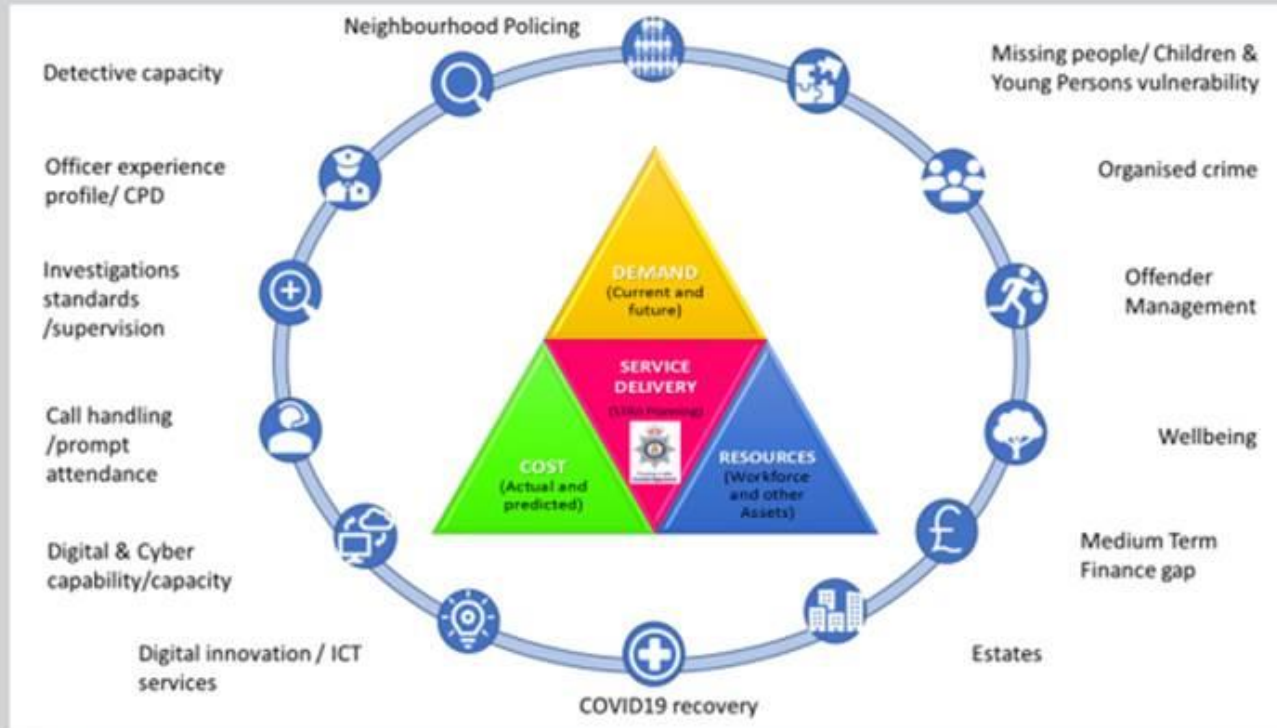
Neighbourhood Policing

Missing people/ Children & Young Persons vulnerability

Organised crime

Offender Management

Wellbeing

Medium Term Finance gap

Estates

COVID19 recovery

Digital innovation / ICT services

Digital & Cyber capability/capacity

Call handling /prompt attendance

Investigations standards /supervision

Officer experience profile/ CPD

Detective capacity

DEMAND (Current and future)

SERVICE DELIVERY ([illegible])

COST (Actual and predicted)

RESOURCES (Workforce and other Assets)